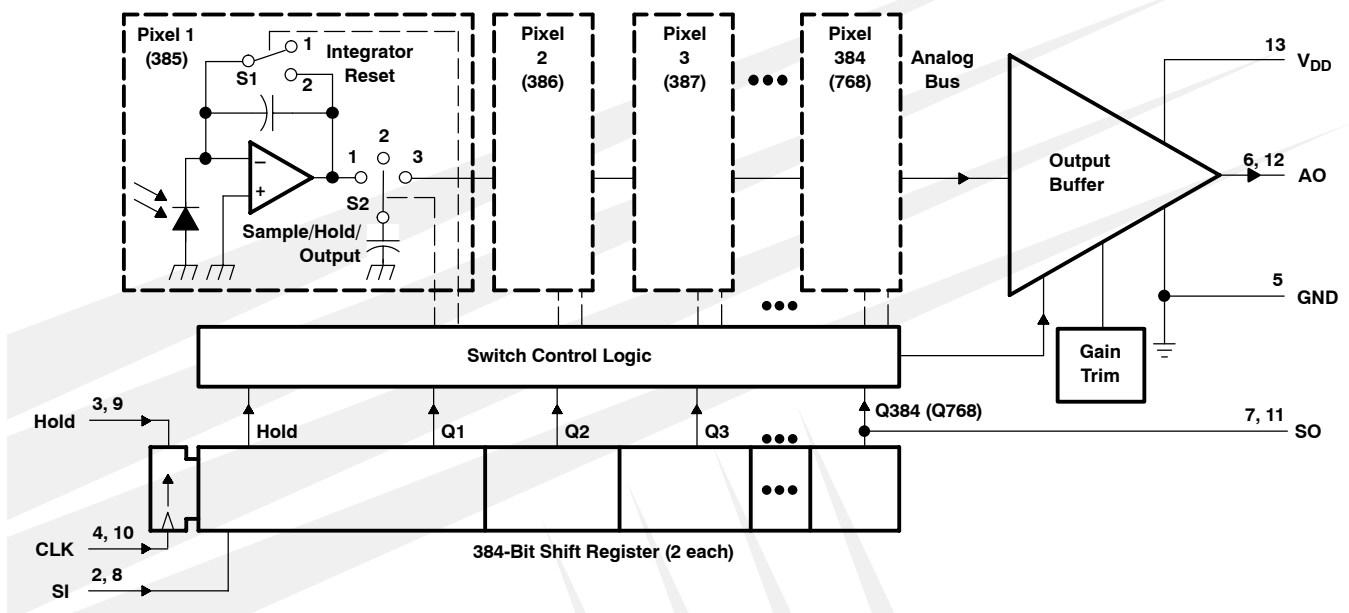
Pixel 1 (385)

1

Integrator Reset

S1

2

2

1

3

S2

Sample/Hold/ Output

Pixel 2 (386)

Pixel 3 (387)

Pixel 384 (768)

Analog Bus

Output Buffer

13

$V_{DD}$

6, 12

AO

5

GND

Switch Control Logic

Gain Trim

Hold

3, 9

Hold

Q1

Q2

Q3

Q384 (Q768)

7, 11

SO

CLK

4, 10

SI

2, 8

384-Bit Shift Register (2 each)